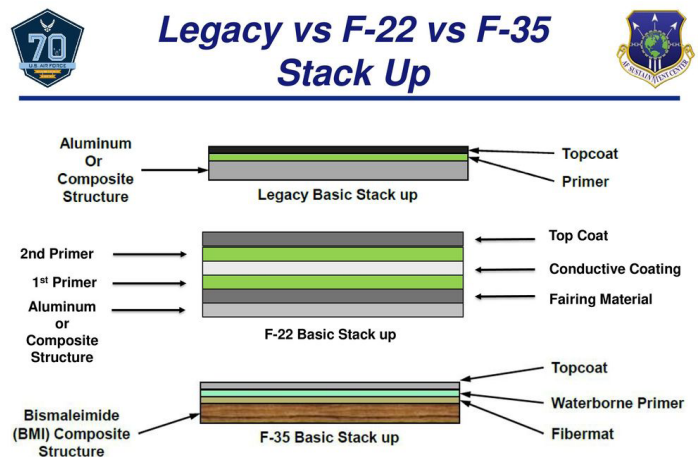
70
U.S. AIR FORCE

Legacy vs F-22 vs F-35 Stack Up

AF SUSTAINMENT CENTER

Aluminum Or Composite Structure

Topcoat

Primer

Legacy Basic Stack up

2nd Primer

1st Primer

Aluminum or Composite Structure

Top Coat

Conductive Coating

Fairing Material

F-22 Basic Stack up

Bismaleimide (BMI) Composite Structure

Topcoat

Waterborne Primer

Fibermat

F-35 Basic Stack up